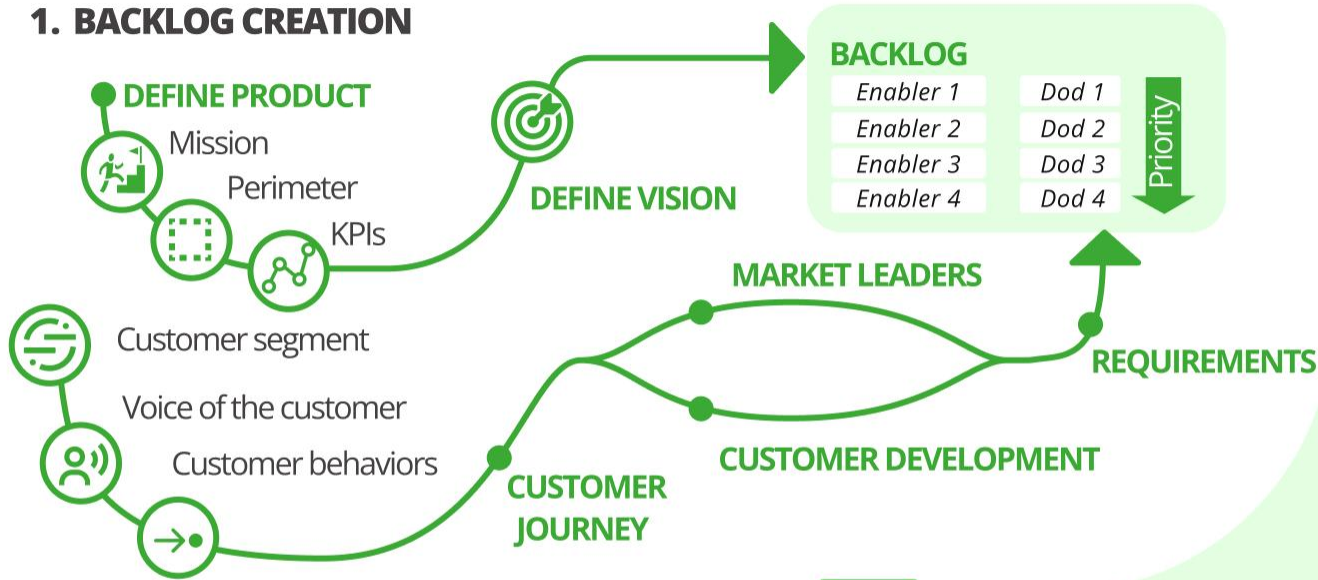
1. BACKLOG CREATION

DEFINE PRODUCT

Mission

Perimeter

KPIs

DEFINE VISION

BACKLOG

| Enabler 1 | Dod 1 |
|---|---|
| Enabler 2 | Dod 2 |
| Enabler 3 | Dod 3 |
| Enabler 4 | Dod 4 |

Priority

Customer segment

Voice of the customer

Customer behaviors

CUSTOMER JOURNEY

MARKET LEADERS

CUSTOMER DEVELOPMENT

REQUIREMENTS